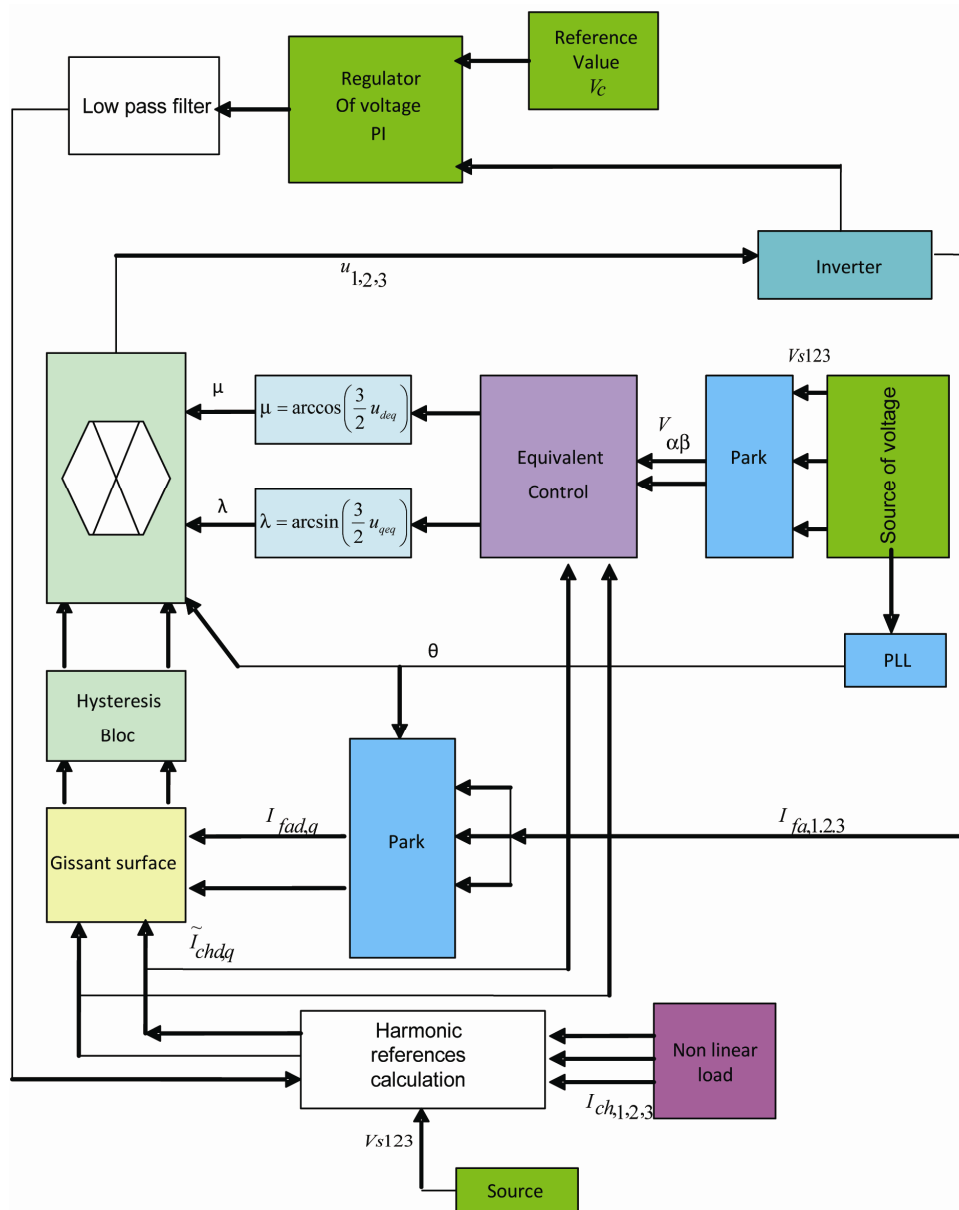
Reference Value $V_c$

Regulator Of voltage PI

Low pass filter

Inverter

$u_{1,2,3}$

$Vs123$

μ

$\mu = \arccos\left(\frac{3}{2}u_{deq}\right)$

Equivalent Control

$V_{\alpha\beta}$

Park

Source of voltage

λ

$\lambda = \arcsin\left(\frac{3}{2}u_{qeq}\right)$

θ

PLL

Hysteresis Bloc

Park

Gissant surface

$I_{fad,q}$

$I_{fa,1,2,3}$

$\tilde{I}_{chdq}$

Harmonic references calculation

Non linear load

$I_{ch,1,2,3}$

$Vs123$

Source